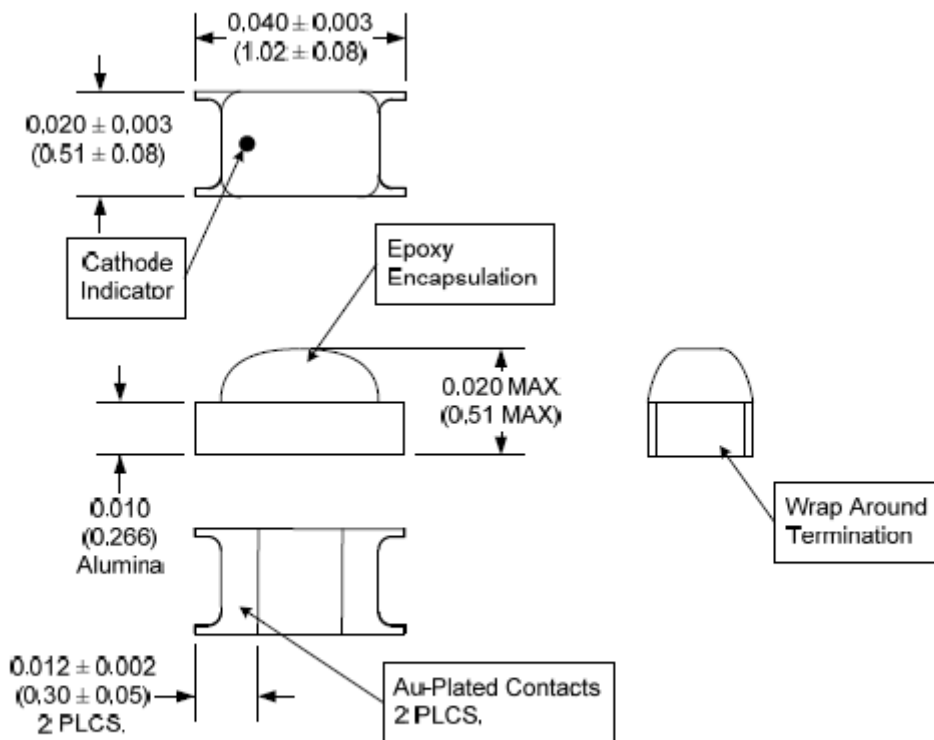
$0.040 \pm 0.003$
$(1.02 \pm 0.08)$

$0.020 \pm 0.003$
$(0.51 \pm 0.08)$

Cathode Indicator

Epoxy Encapsulation

0.020 MAX
(0.51 MAX)

0.010
(0.266)
Alumina

Wrap Around Termination

$0.012 \pm 0.002$
$(0.30 \pm 0.05)$
2 PLCS.

Au-Plated Contacts
2 PLCS.